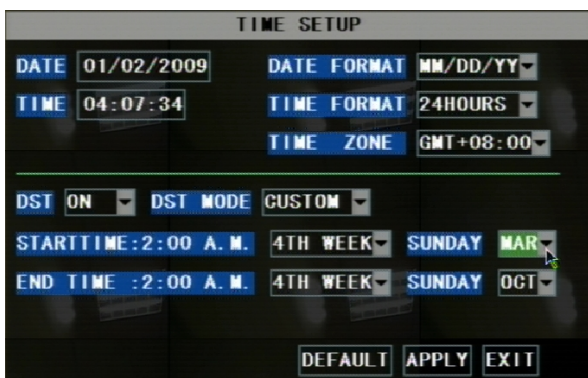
TIME SETUP

DATE 01/02/2009

TIME 04:07:34

DATE FORMAT MM/DD/YY

TIME FORMAT 24HOURS

TIME ZONE GMT+08:00

DST ON DST MODE CUSTOM

STARTTIME:2:00 A.M. 4TH WEEK SUNDAY MAR

END TIME :2:00 A.M. 4TH WEEK SUNDAY OCT

DEFAULT APPLY EXIT